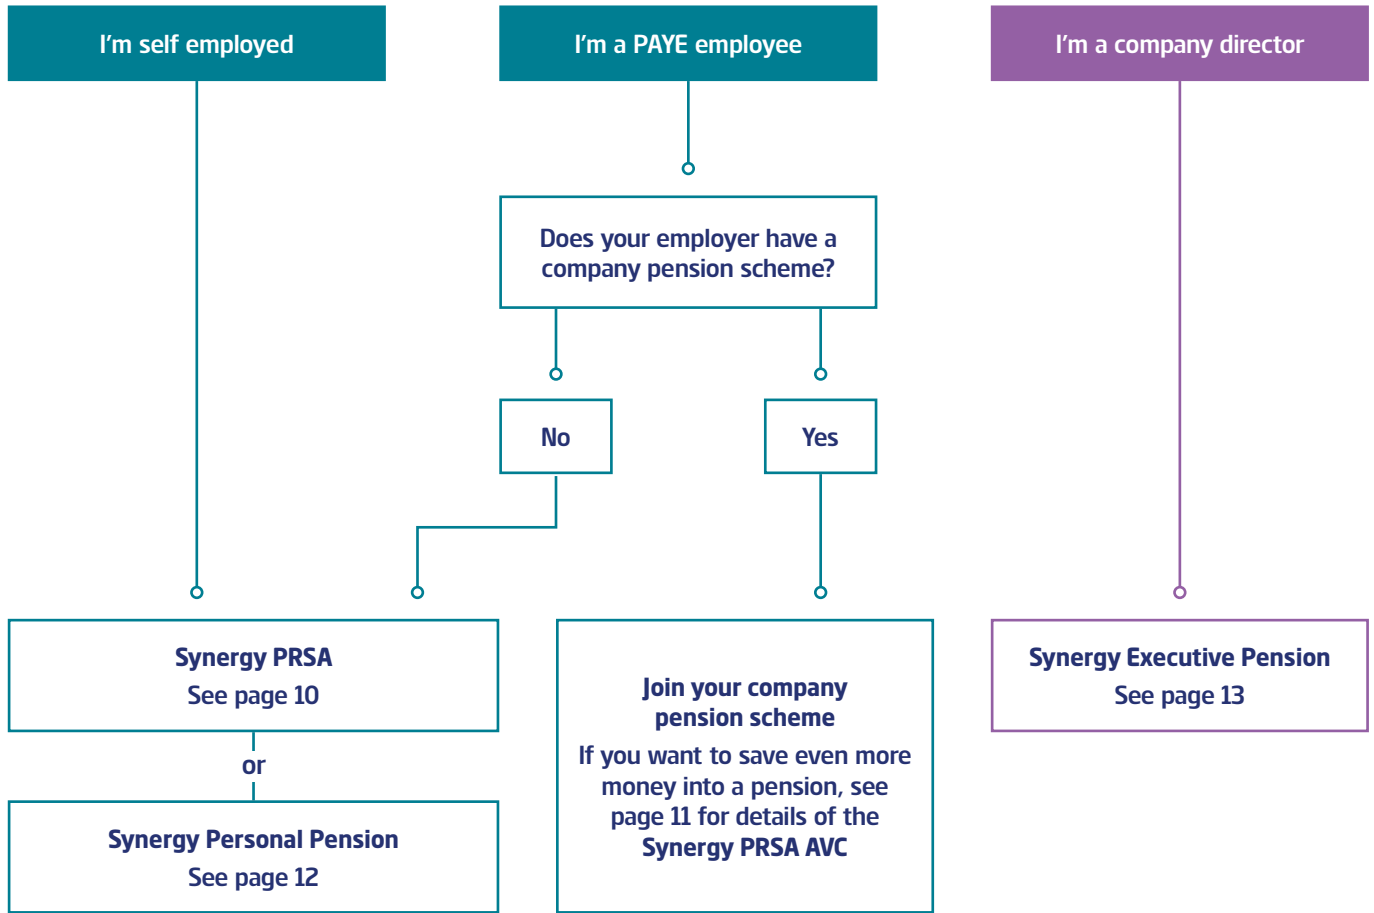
I'm self employed

I'm a PAYE employee

I'm a company director

Does your employer have a company pension scheme?

No

Yes

Synergy PRSA
See page 10

or

Synergy Personal Pension
See page 12

Join your company pension scheme
If you want to save even more money into a pension, see page 11 for details of the Synergy PRSA AVC

Synergy Executive Pension
See page 13